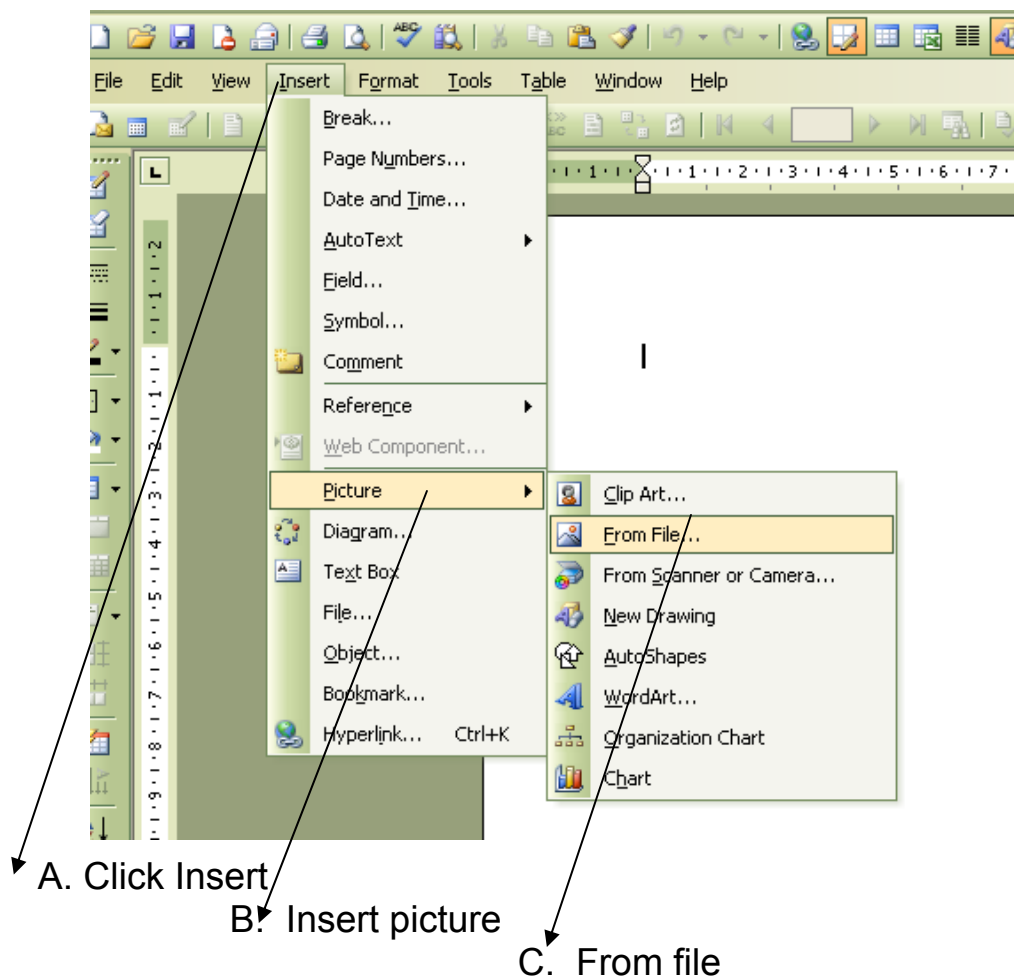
File Edit View Insert Format Tools Table Window Help

Break...
Page Numbers...
Date and Time...
AutoText
Field...
Symbol...
Comment
Reference
Web Component...
Picture
Diagram...
Text Box
File...
Object...
Bookmark...
Hyperlink... Ctrl+K

Clip Art...
From File...
From Scanner or Camera...
New Drawing
AutoShapes
WordArt...
Organization Chart
Chart

A. Click Insert
B. Insert picture
C. From file